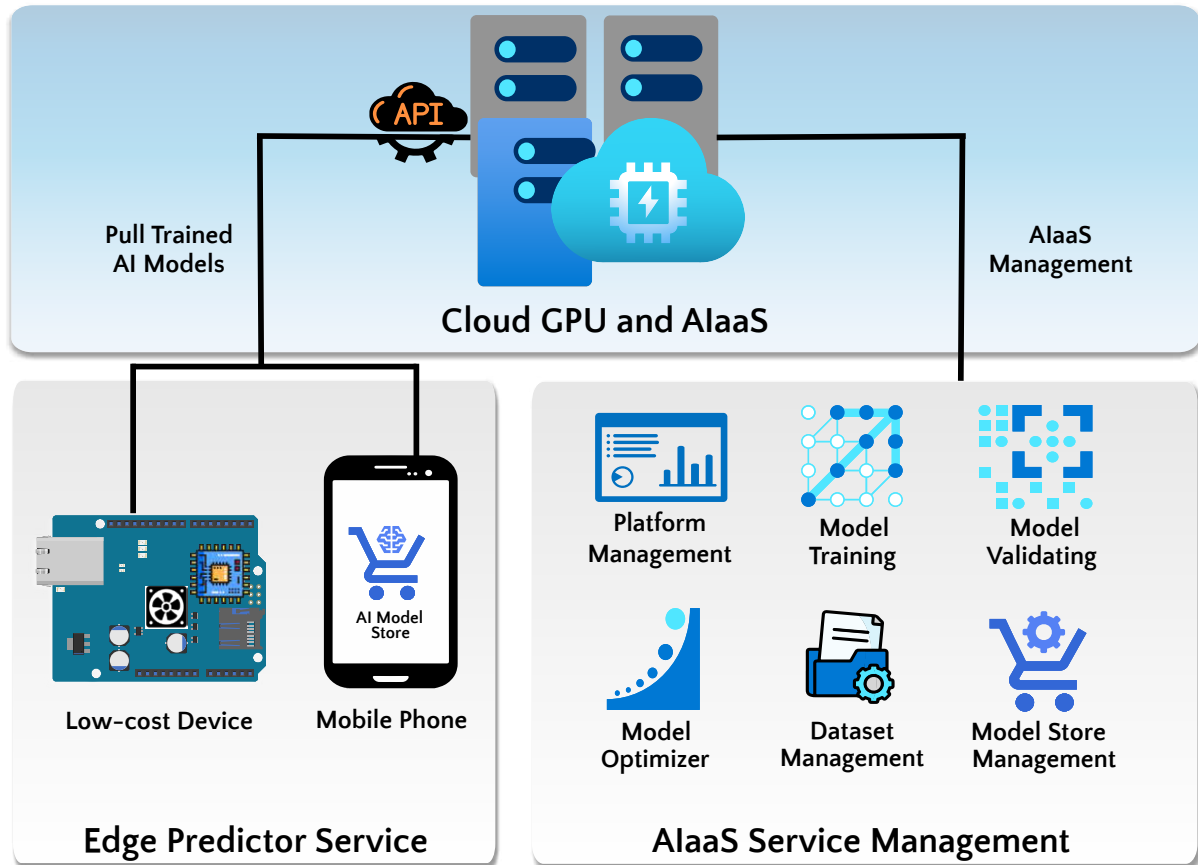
API

Pull Trained AI Models

AIaaS Management

Cloud GPU and AIaaS

AI Model Store

Low-cost Device

Mobile Phone

Edge Predictor Service

Platform Management

Model Training

Model Validating

Model Optimizer

Dataset Management

Model Store Management

AIaaS Service Management